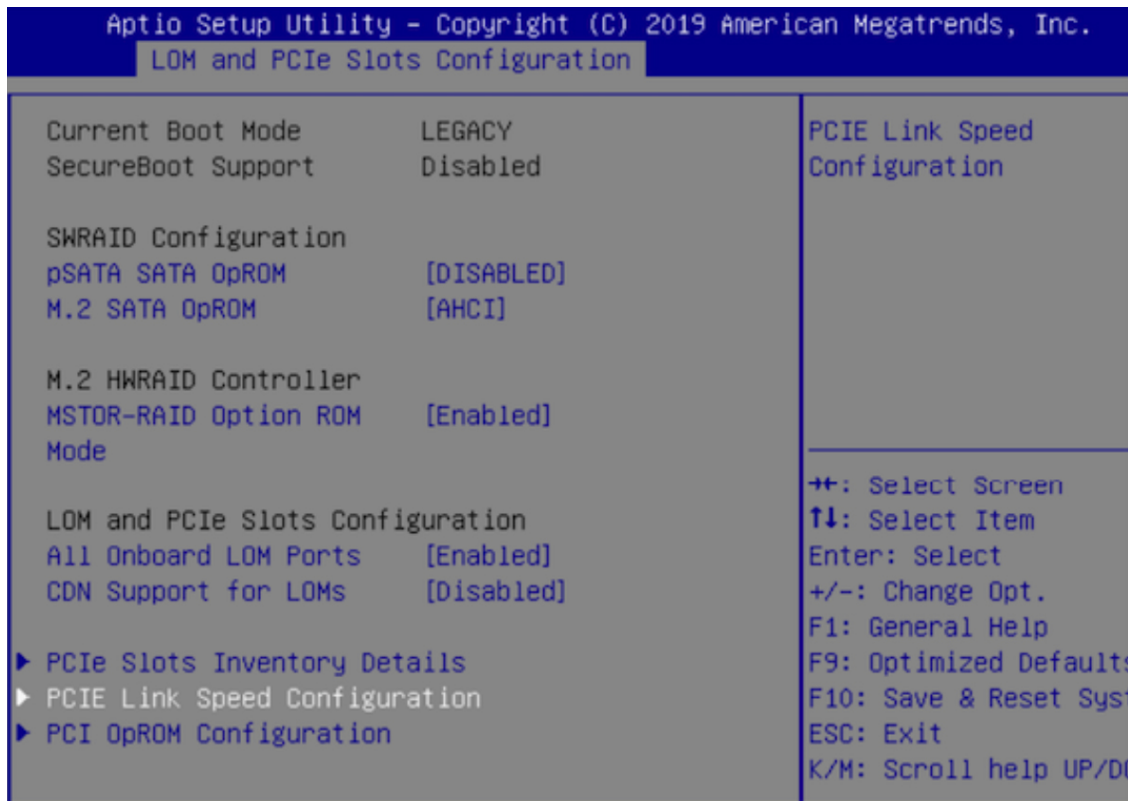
Aptio Setup Utility – Copyright (C) 2019 American Megatrends, Inc.
LOM and PCIe Slots Configuration

Current Boot Mode LEGACY
SecureBoot Support Disabled

SWRAID Configuration
pSATA SATA OpROM [DISABLED]
M.2 SATA OpROM [AHCI]

M.2 HWRAID Controller
MSTOR-RAID Option ROM Mode [Enabled]

LOM and PCIe Slots Configuration
All Onboard LOM Ports [Enabled]
CDN Support for LOMs [Disabled]

▶ PCIe Slots Inventory Details
▶ PCIE Link Speed Configuration
▶ PCI OpROM Configuration

PCIE Link Speed Configuration

→←: Select Screen
↑↓: Select Item
Enter: Select
+/-: Change Opt.
F1: General Help
F9: Optimized Default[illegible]
F10: Save & Reset Sys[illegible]
ESC: Exit
K/M: Scroll help UP/D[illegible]